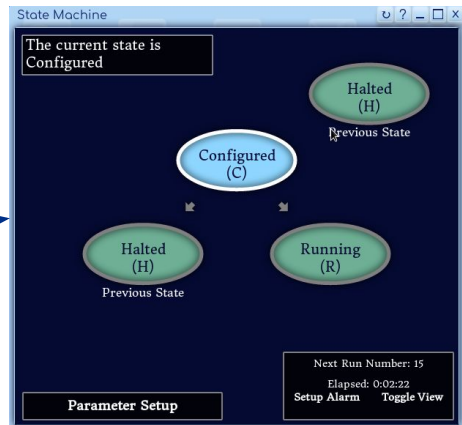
State Machine
↻ ? _ □ x

The current state is Configured

Halted
(H)
Previous State

Configured
(C)

Halted
(H)
Previous State

Running
(R)

Next Run Number: 15
Elapsed: 0:02:22
Setup Alarm
Toggle View

Parameter Setup